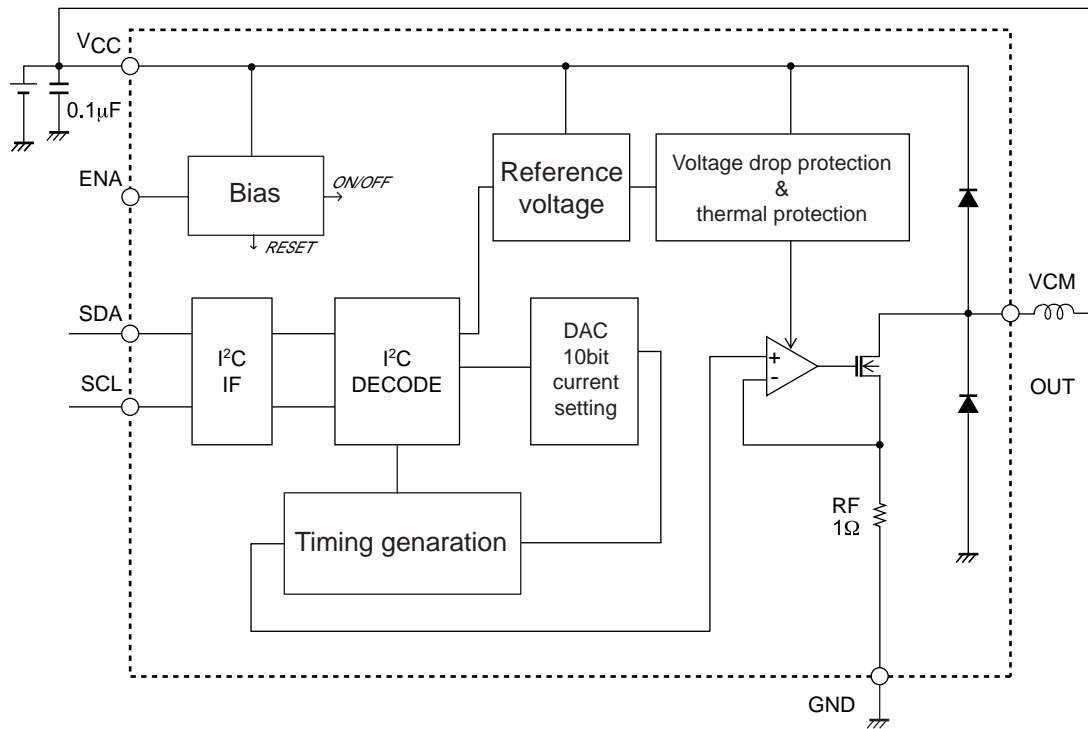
$V_{CC}$

0.1μF

ENA

Bias

ON/OFF

RESET

Reference voltage

Voltage drop protection & thermal protection

SDA

SCL

$I^2C$ IF

$I^2C$ DECODE

DAC 10bit current setting

+

-

VCM

OUT

Timing genaration

RF 1Ω

GND